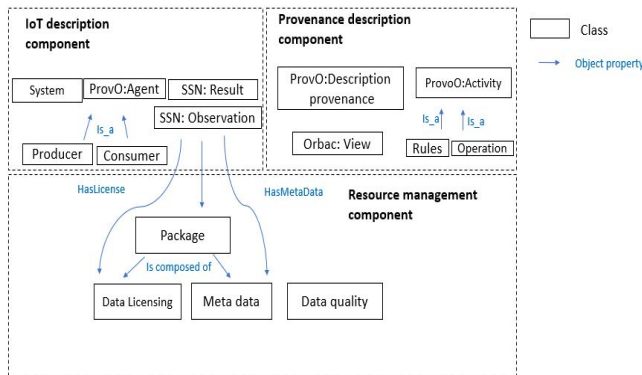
IoT description component

System

ProvO:Agent

SSN: Result

SSN: Observation

Is_a

Producer

Consumer

Provenance description component

ProvO:Description provenance

ProvO:Activity

Orbac: View

Is_a

Is_a

Rules

Operation

Class

Object property

HasLicense

HasMetaData

Resource management component

Package

Is composed of

Data Licensing

Meta data

Data quality